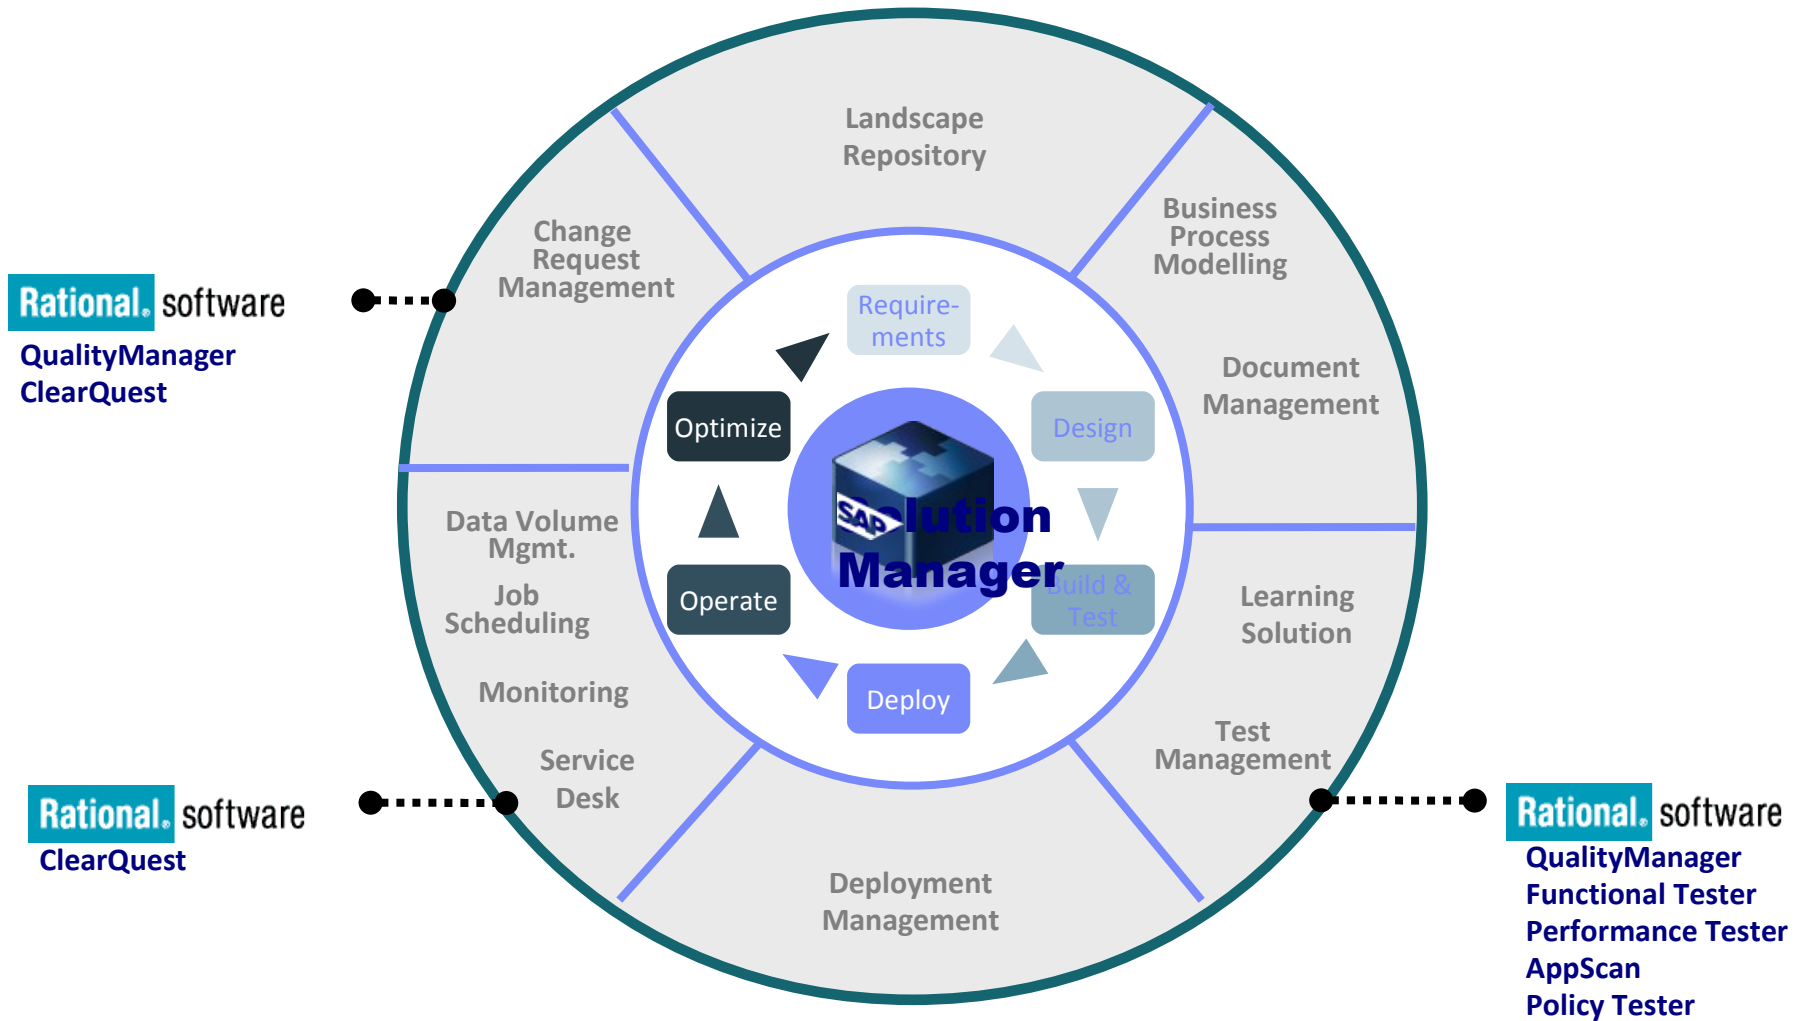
Rational. software
QualityManager
ClearQuest

Rational. software
ClearQuest

Landscape Repository

Business Process Modelling

Change Request Management

Document Management

Require-ments

Optimize

Design

SAP Solution Manager

Data Volume Mgmt.

Job Scheduling

Operate

Build & Test

Learning Solution

Monitoring

Deploy

Service Desk

Test Management

Deployment Management

Rational. software
QualityManager
Functional Tester
Performance Tester
AppScan
Policy Tester